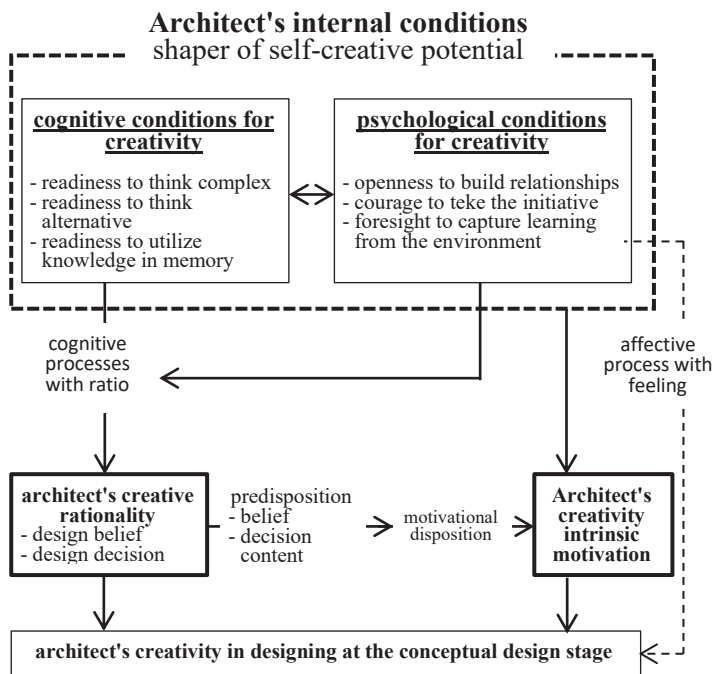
Architect's internal conditions
shaper of self-creative potential

cognitive conditions for creativity

- readiness to think complex
- readiness to think alternative
- readiness to utilize knowledge in memory

psychological conditions for creativity

- openness to build relationships
- courage to teke the initiative
- foresight to capture learning from the environment

cognitive processes with ratio

affective process with feeling

architect's creative rationality
- design belief
- design decision

predisposition
- belief
- decision content

motivational disposition

Architect's creativity intrinsic motivation

architect's creativity in designing at the conceptual design stage